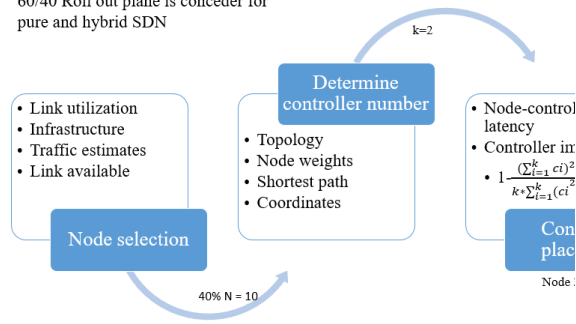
60/40 Roll out plane is conceder for pure and hybrid SDN

k=2

• Link utilization
• Infrastructure
• Traffic estimates
• Link available

Node selection

40% N = 10

Determine controller number

• Topology
• Node weights
• Shortest path
• Coordinates

• Node-control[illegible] latency
• Controller im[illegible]
• $1-\frac{(\sum_{i=1}^{k} ci)^2}{k*\sum_{i=1}^{k}(ci^2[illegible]}$

Con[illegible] plac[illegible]

Node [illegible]